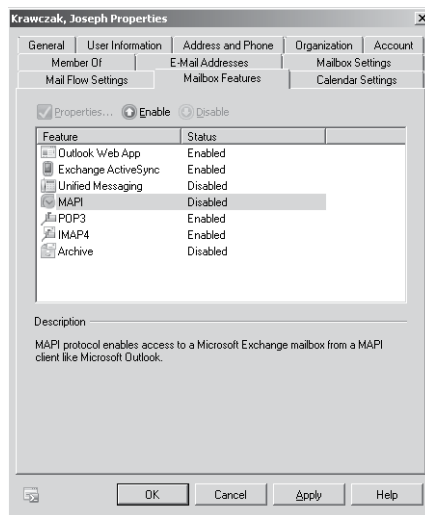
Krawczak, Joseph Properties

General | User Information | Address and Phone | Organization | Account
Member Of | E-Mail Addresses | Mailbox Settings
Mail Flow Settings | Mailbox Features | Calendar Settings

Properties... Enable Disable

| Feature | Status |
|---|---|
| Outlook Web App | Enabled |
| Exchange ActiveSync | Enabled |
| Unified Messaging | Disabled |
| MAPI | Disabled |
| POP3 | Enabled |
| IMAP4 | Enabled |
| Archive | Disabled |

Description

MAPI protocol enables access to a Microsoft Exchange mailbox from a MAPI client like Microsoft Outlook.

OK Cancel Apply Help